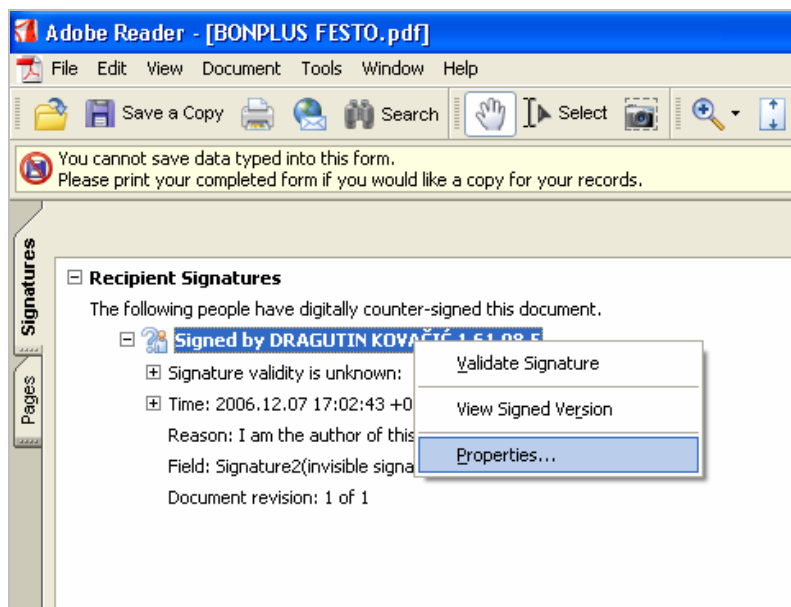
Adobe Reader - [BONPLUS FESTO.pdf]

File Edit View Document Tools Window Help

Save a Copy Search Select

You cannot save data typed into this form.
Please print your completed form if you would like a copy for your records.

Signatures

Pages

⊟ Recipient Signatures

The following people have digitally counter-signed this document.

⊟ Signed by DRAGUTIN KOVAČIĆ 1.61.08.5

⊞ Signature validity is unknown:

⊞ Time: 2006.12.07 17:02:43 +0

Reason: I am the author of this

Field: Signature2(invisible signa

Document revision: 1 of 1

Validate Signature

View Signed Version

Properties...